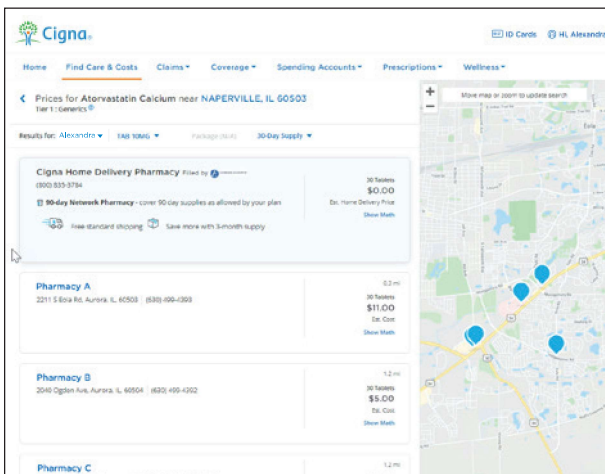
Cigna.

ID Cards Hi, Alexandra

Home Find Care & Costs Claims Coverage Spending Accounts Prescriptions Wellness

Prices for Atorvastatin Calcium near NAPERVILLE, IL 60503
Tier 1: Generics

Results for: Alexandra TAB 10MG Package (N/A) 30-Day Supply

Move map or zoom to update search

Cigna Home Delivery Pharmacy Filled by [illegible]
(800) 835-3784
90-day Network Pharmacy - cover 90-day supplies as allowed by your plan
Free standard shipping Save more with 3-month supply
30 Tablets
$0.00
Est. Home Delivery Price
Show Math

Pharmacy A
2211 S Eola Rd, Aurora, IL 60503 | (630) 499-1308
0.3 mi
30 Tablets
$11.00
Est. Cost
Show Math

Pharmacy B
2040 Ogden Ave, Aurora, IL 60504 | (630) 499-4202
1.2 mi
30 Tablets
$5.00
Est. Cost
Show Math

Pharmacy C
1.2 mi